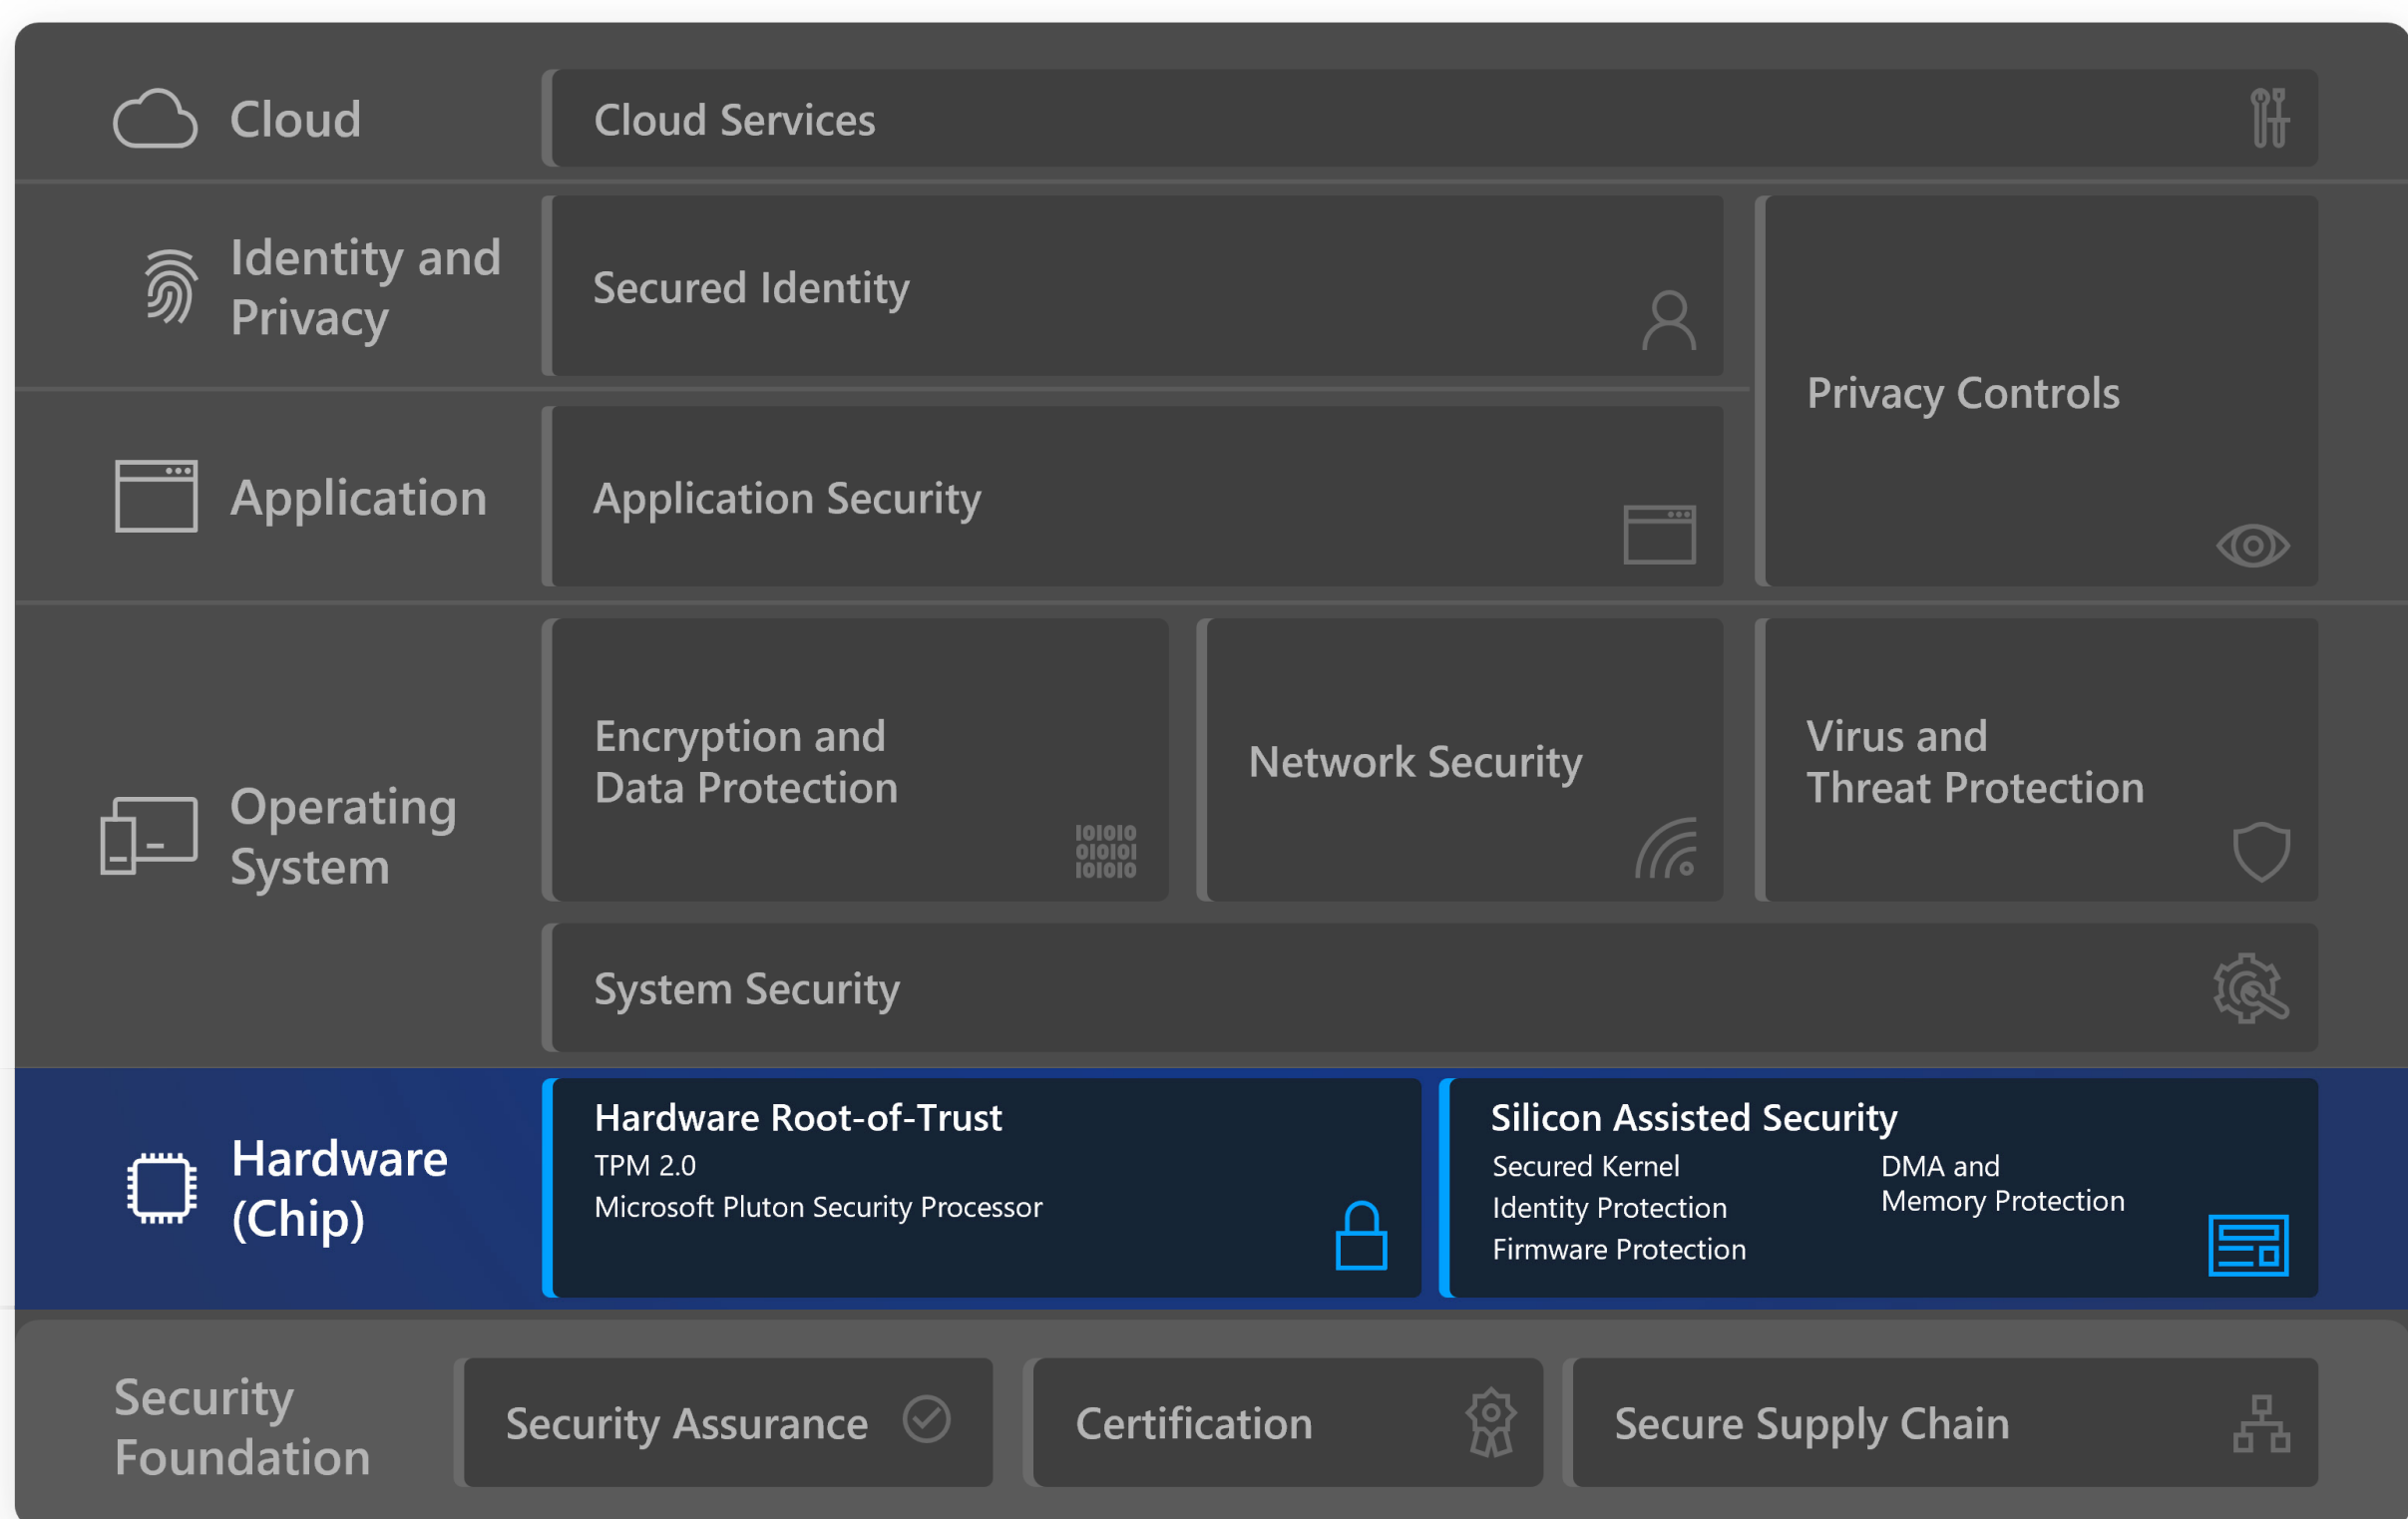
Cloud

Cloud Services

Identity and Privacy

Secured Identity

Privacy Controls

Application

Application Security

Operating System

Encryption and Data Protection

Network Security

Virus and Threat Protection

System Security

Hardware (Chip)

Hardware Root-of-Trust
TPM 2.0
Microsoft Pluton Security Processor

Silicon Assisted Security
Secured Kernel
Identity Protection
Firmware Protection
DMA and Memory Protection

Security Foundation

Security Assurance

Certification

Secure Supply Chain